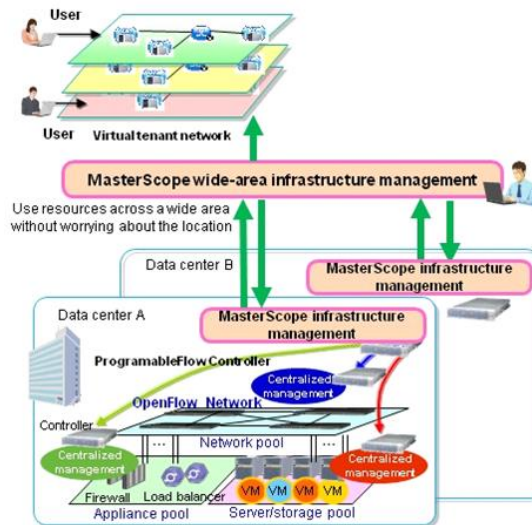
User

User

Virtual tenant network

MasterScope wide-area infrastructure management

Use resources across a wide area without worrying about the location

Data center B

MasterScope infrastructure management

Data center A

MasterScope infrastructure management

ProgramableFlow Controller

Centralized management

OpenFlow Network

Controller

Network pool

Centralized management

Centralized management

Firewall

Load balancer

VM

VM

VM

VM

Appliance pool

Server/storage pool